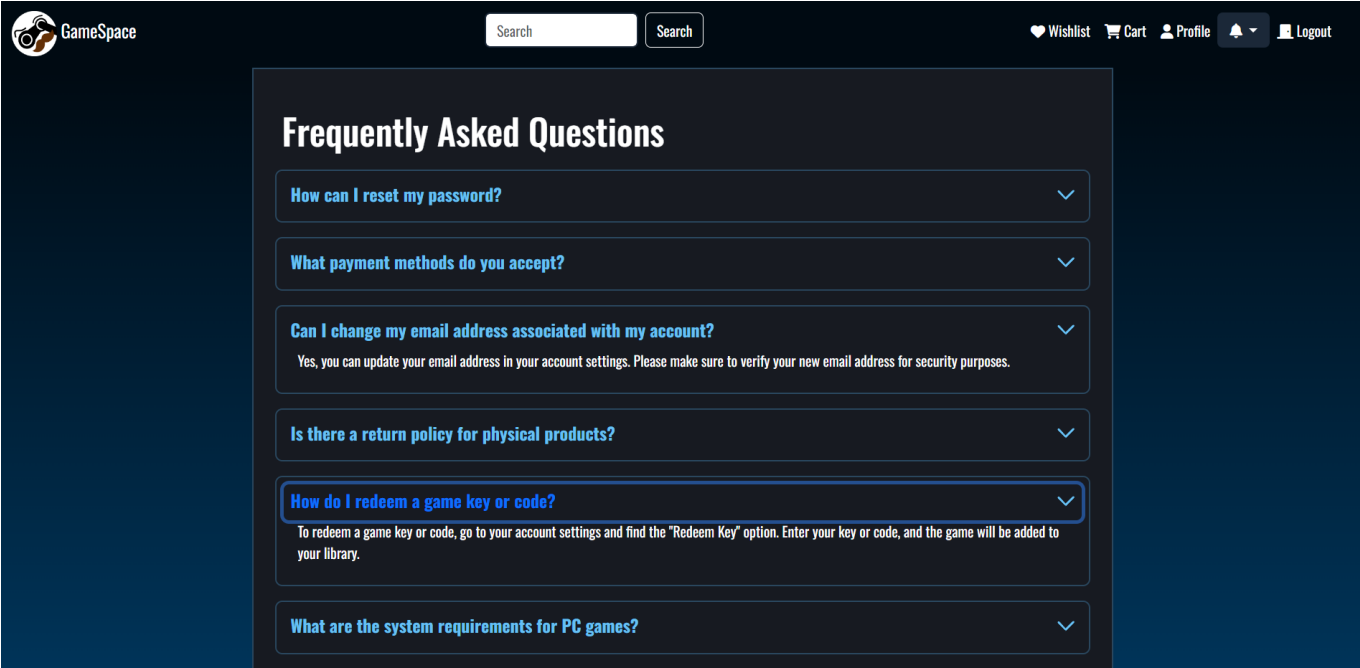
GameSpace

Search Search

Wishlist Cart Profile Logout

Frequently Asked Questions

How can I reset my password?

What payment methods do you accept?

Can I change my email address associated with my account?

Yes, you can update your email address in your account settings. Please make sure to verify your new email address for security purposes.

Is there a return policy for physical products?

How do I redeem a game key or code?

To redeem a game key or code, go to your account settings and find the "Redeem Key" option. Enter your key or code, and the game will be added to your library.

What are the system requirements for PC games?